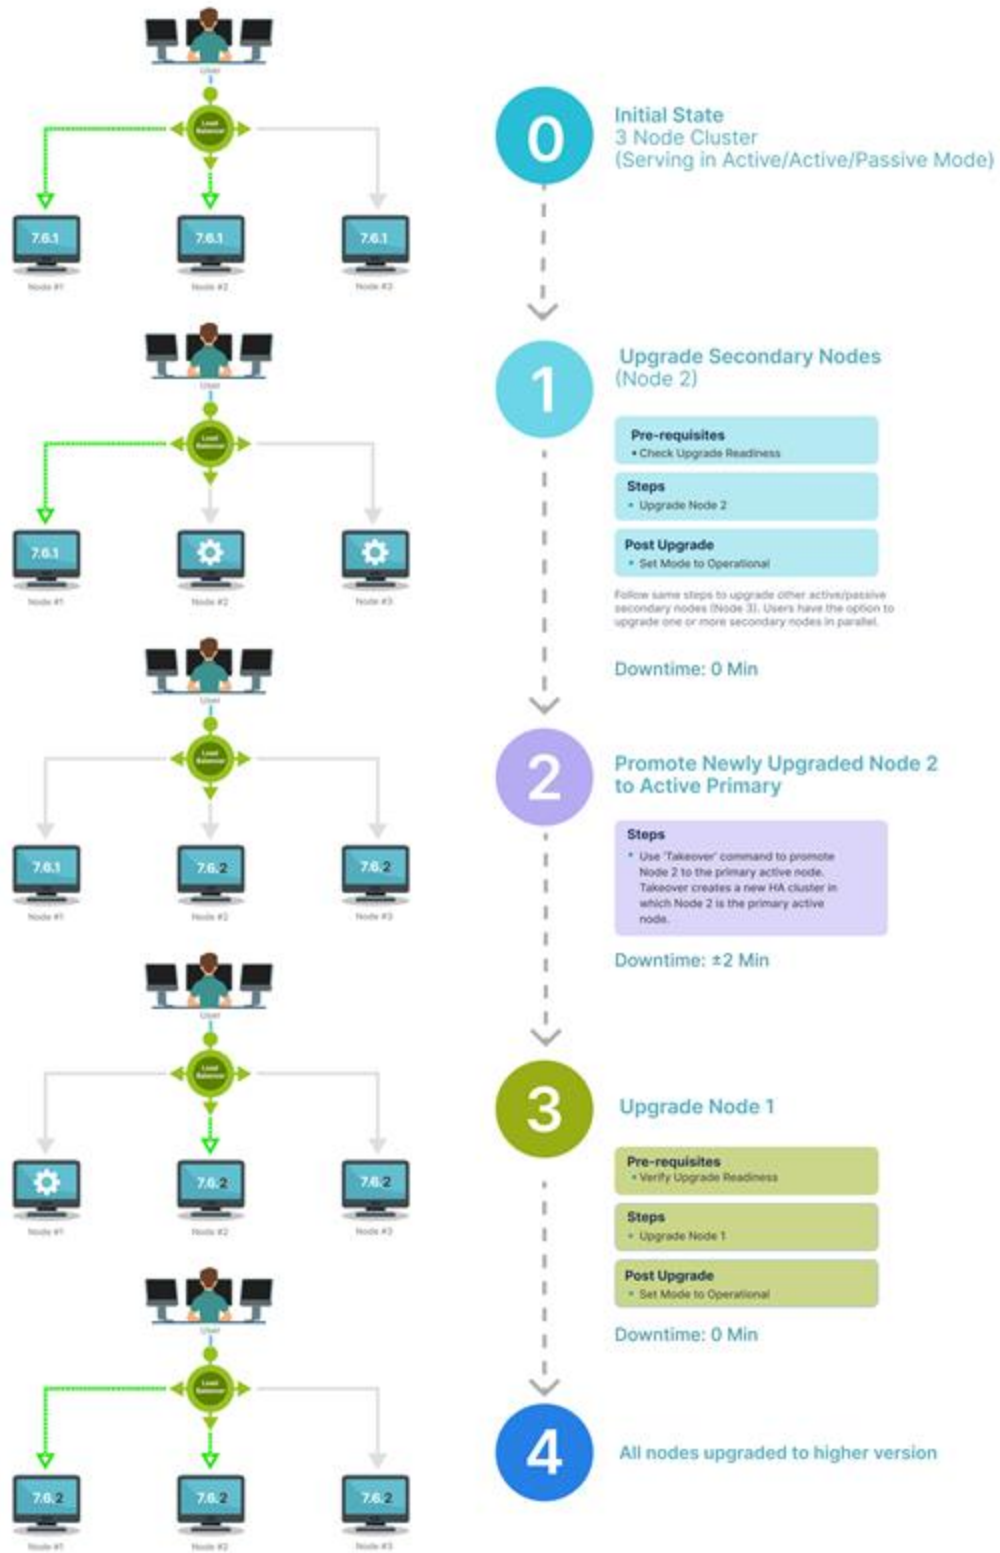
User
Load Balancer
7.6.1
Node #1
7.6.1
Node #2
7.6.1
Node #3

0
Initial State
3 Node Cluster
(Serving in Active/Active/Passive Mode)

User
Load Balancer
7.6.1
Node #1
Node #2
Node #3

1
Upgrade Secondary Nodes
(Node 2)

Pre-requisites
• Check Upgrade Readiness

Steps
• Upgrade Node 2

Post Upgrade
• Set Mode to Operational

Follow same steps to upgrade other active/passive secondary nodes (Node 3). Users have the option to upgrade one or more secondary nodes in parallel.

Downtime: 0 Min

User
Load Balancer
7.6.1
Node #1
7.6.2
Node #2
7.6.2
Node #3

2
Promote Newly Upgraded Node 2 to Active Primary

Steps
• Use 'Takeover' command to promote Node 2 to the primary active node. Takeover creates a new HA cluster in which Node 2 is the primary active node.

Downtime: ±2 Min

User
Load Balancer
Node #1
7.6.2
Node #2
7.6.2
Node #3

3
Upgrade Node 1

Pre-requisites
• Verify Upgrade Readiness

Steps
• Upgrade Node 1

Post Upgrade
• Set Mode to Operational

Downtime: 0 Min

User
Load Balancer
7.6.2
Node #1
7.6.2
Node #2
7.6.2
Node #3

4
All nodes upgraded to higher version